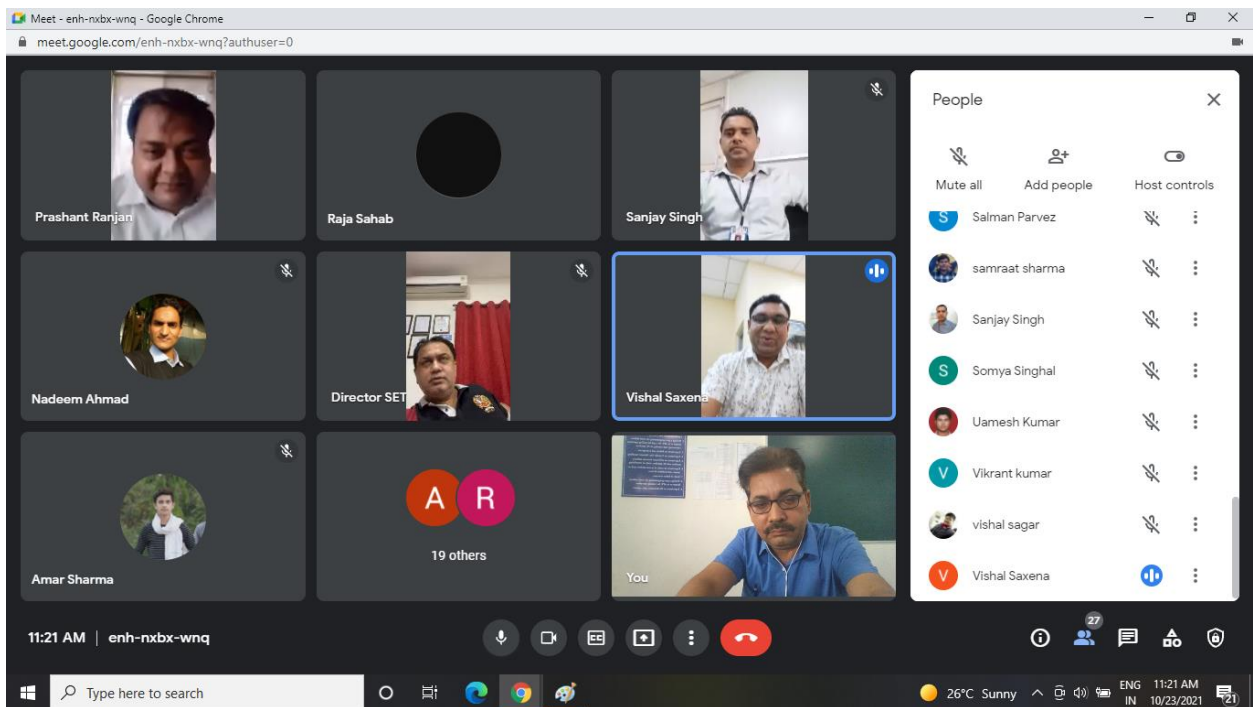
Meet - enh-nxbx-wnq - Google Chrome
meet.google.com/enh-nxbx-wnq?authuser=0

Prashant Ranjan
Raja Sahab
Sanjay Singh
Nadeem Ahmad
Director SET
Vishal Saxena
Amar Sharma
A R
19 others
You

People
Mute all
Add people
Host controls
S Salman Parvez
samraat sharma
Sanjay Singh
S Somya Singhal
Uamesh Kumar
V Vikrant kumar
vishal sagar
V Vishal Saxena

11:21 AM | enh-nxbx-wnq
27

Type here to search
26°C Sunny
ENG IN
11:21 AM 10/23/2021
21